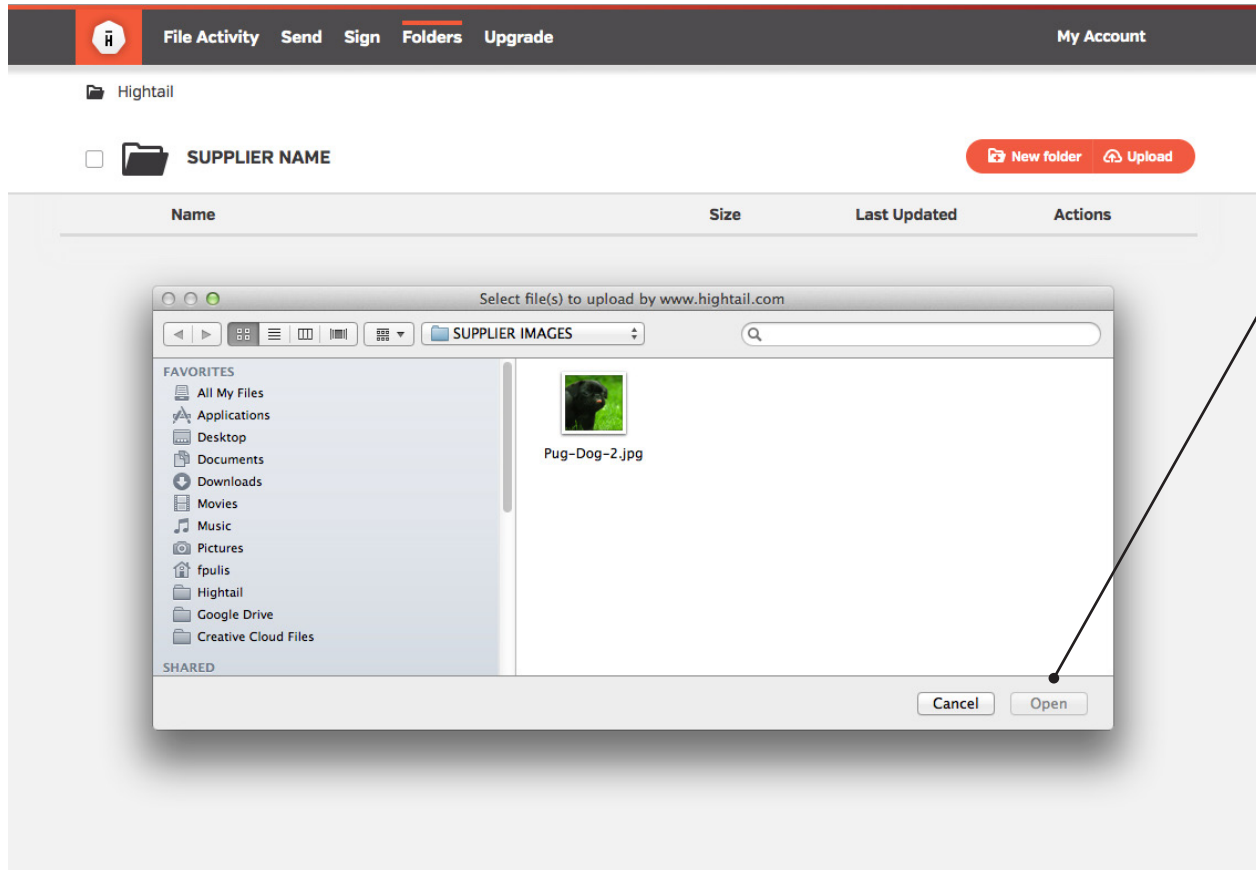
File Activity Send Sign Folders Upgrade My Account

Hightail

SUPPLIER NAME

New folder Upload

| Name | Size | Last Updated | Actions |
|---|---|---|---|

Select file(s) to upload by www.hightail.com

SUPPLIER IMAGES

FAVORITES
All My Files
Applications
Desktop
Documents
Downloads
Movies
Music
Pictures
fpulis
Hightail
Google Drive
Creative Cloud Files
SHARED

Pug-Dog-2.jpg

Cancel Open